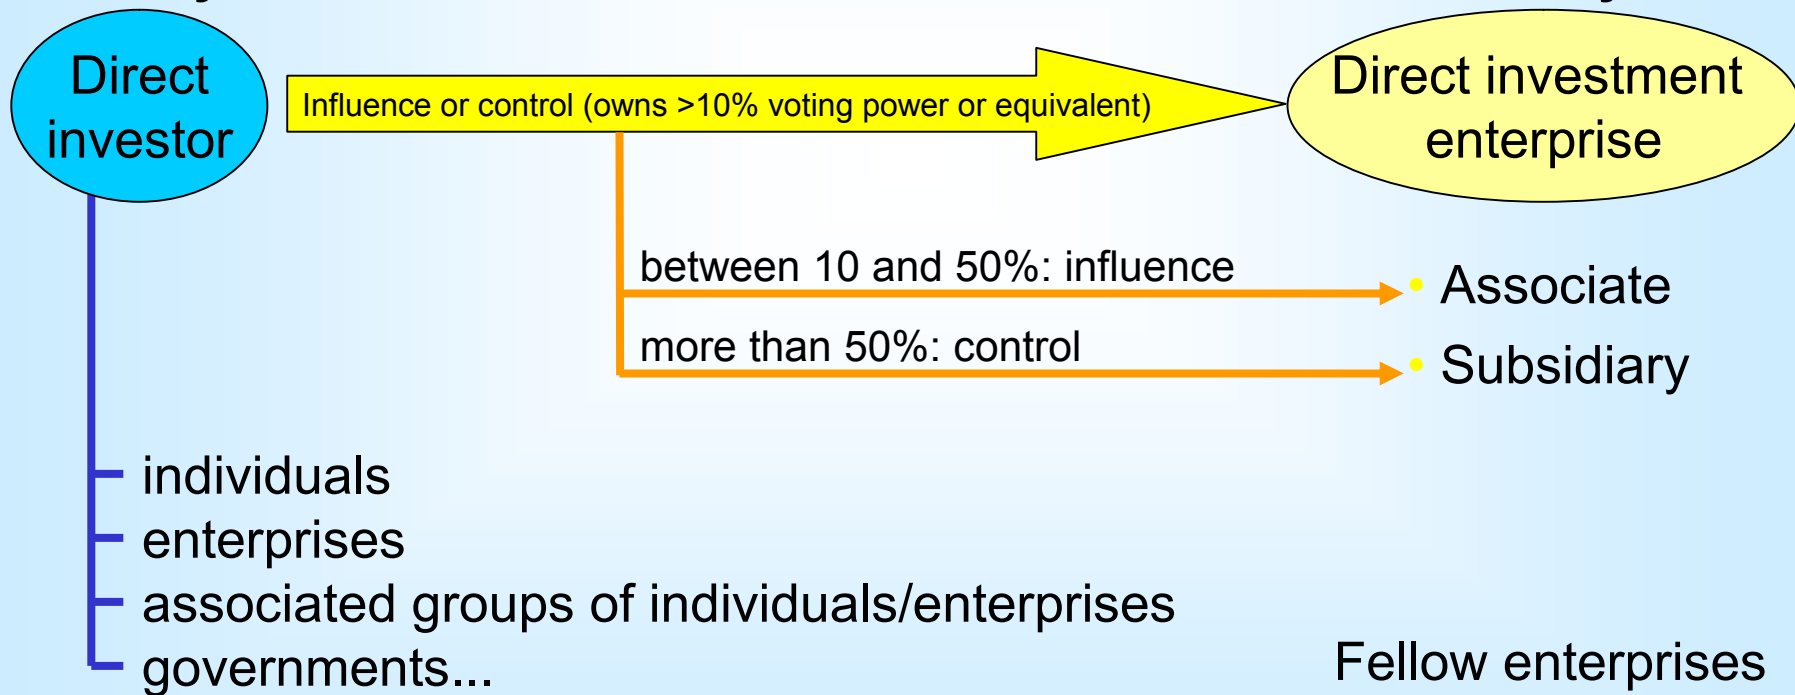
Direct investor

Influence or control (owns >10% voting power or equivalent)

Direct investment enterprise

between 10 and 50%: influence

more than 50%: control

Associate

Subsidiary

individuals
enterprises
associated groups of individuals/enterprises
governments...

Fellow enterprises